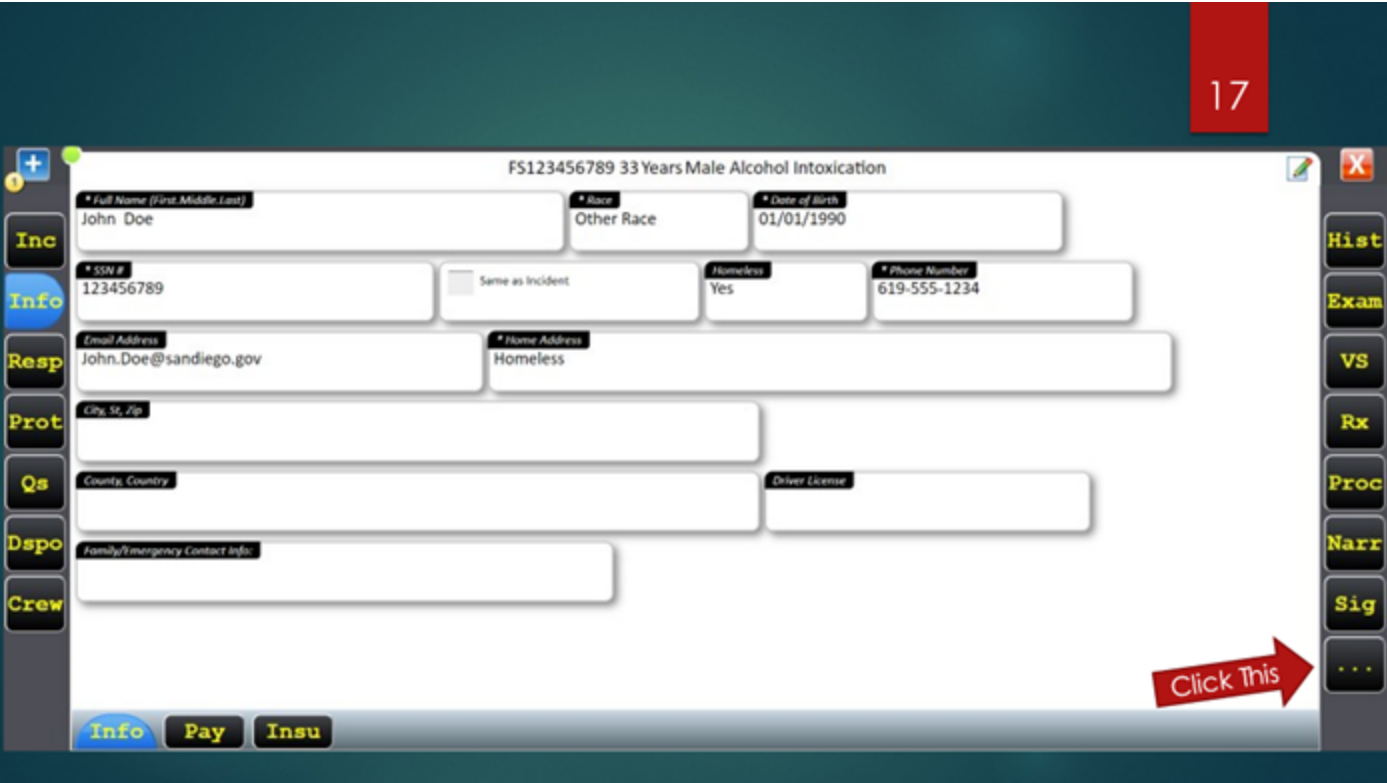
17

FS123456789 33 Years Male Alcohol Intoxication

Inc
Info
Resp
Prot
Qs
Dspo
Crew

* Full Name (First.Middle.Last)
John Doe

* Race
Other Race

* Date of Birth
01/01/1990

* SSN #
123456789

Same as Incident

Homeless
Yes

* Phone Number
619-555-1234

Email Address
John.Doe@sandiego.gov

* Home Address
Homeless

City, St, Zip

County, Country

Driver License

Family/Emergency Contact Info:

Hist
Exam
VS
Rx
Proc
Narr
Sig
...

Click This

Info
Pay
Insu